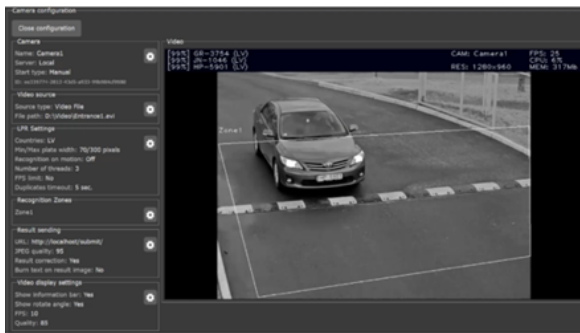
Camera configuration

Close configuration

Camera
Name: Camera1
Server: Local
Start type: Manual
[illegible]

Video source
Source type: Video File
File path: D:\Video\Entrance1.avi

LPR Settings
Countries: LV
Min/Max plate width: 70/300 pixels
Recognition on motion: Off
Number of threads: 3
FPS limit: No
Duplicates timeout: 5 sec.

Recognition Zones
Zone1

Result sending
URL: http://localhost/submit/
JPEG quality: 95
Result correction: Yes
Burn text on result image: No

Video display settings
Show information bar: Yes
Show rotate angle: Yes
FPS: 10
Quality: 80

Video

[99%] GR-3754 (LV)
[99%] JN-1044 (LV)
[99%] HP-5901 (LV)
CAM: Camera1
RES: 1280x960
FPS: 25
CPU: 6%
MEM: 317Mb

Zone1